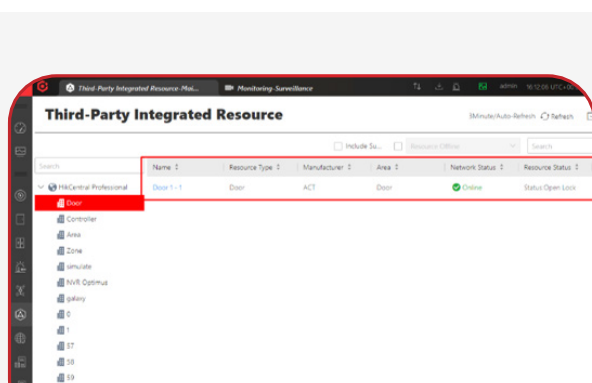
Third-Party Integrated Resource-Moi... Monitoring-Surveillance admin 16:52:08 UTC+00

Third-Party Integrated Resource

1Minute/Auto-Refresh Refresh

Include Su... Resource Offline Search

Search

HikCentral Professional
Door
Controller
Area
Zone
simulate
NVR Optimus
galaxy
0
1
57
58
59

| Name | Resource Type | Manufacturer | Area | Network Status | Resource Status |
|---|---|---|---|---|---|
| Door 1 - 1 | Door | ACT | Door | Online | Status:Open Lock |